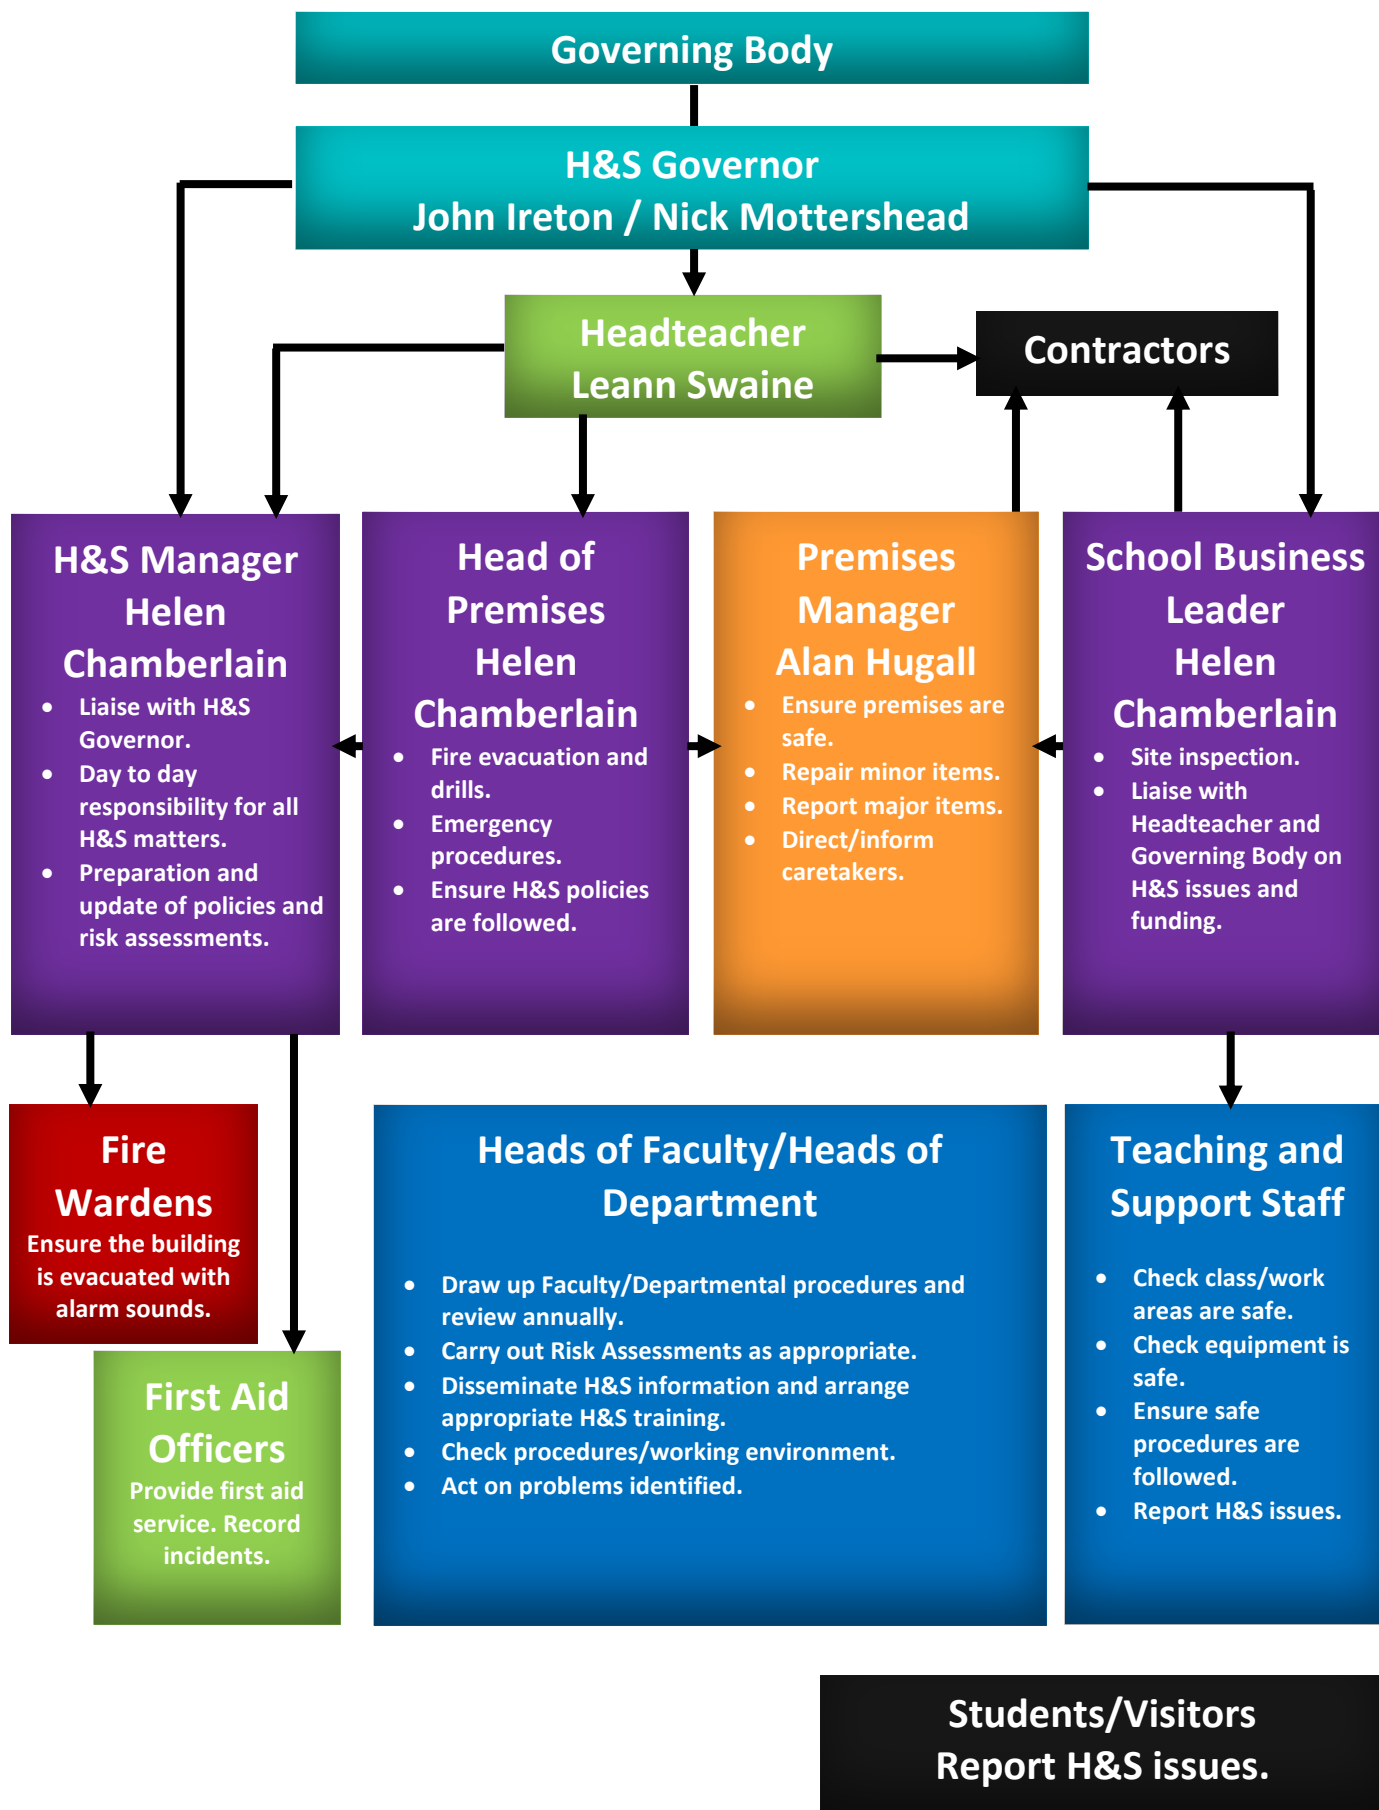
Governing Body

H&S Governor
John Ireton / Nick Mottershead

Headteacher
Leann Swaine

Contractors

H&S Manager
Helen Chamberlain

- Liaise with H&S Governor.
- Day to day responsibility for all H&S matters.
- Preparation and update of policies and risk assessments.

Head of Premises
Helen Chamberlain

- Fire evacuation and drills.
- Emergency procedures.
- Ensure H&S policies are followed.

Premises Manager
Alan Hugall

- Ensure premises are safe.
- Repair minor items.
- Report major items.
- Direct/inform caretakers.

School Business Leader
Helen Chamberlain

- Site inspection.
- Liaise with Headteacher and Governing Body on H&S issues and funding.

Fire Wardens
Ensure the building is evacuated with alarm sounds.

First Aid Officers
Provide first aid service. Record incidents.

Heads of Faculty/Heads of Department

- Draw up Faculty/Departmental procedures and review annually.
- Carry out Risk Assessments as appropriate.
- Disseminate H&S information and arrange appropriate H&S training.
- Check procedures/working environment.
- Act on problems identified.

Teaching and Support Staff

- Check class/work areas are safe.
- Check equipment is safe.
- Ensure safe procedures are followed.
- Report H&S issues.

Students/Visitors
Report H&S issues.